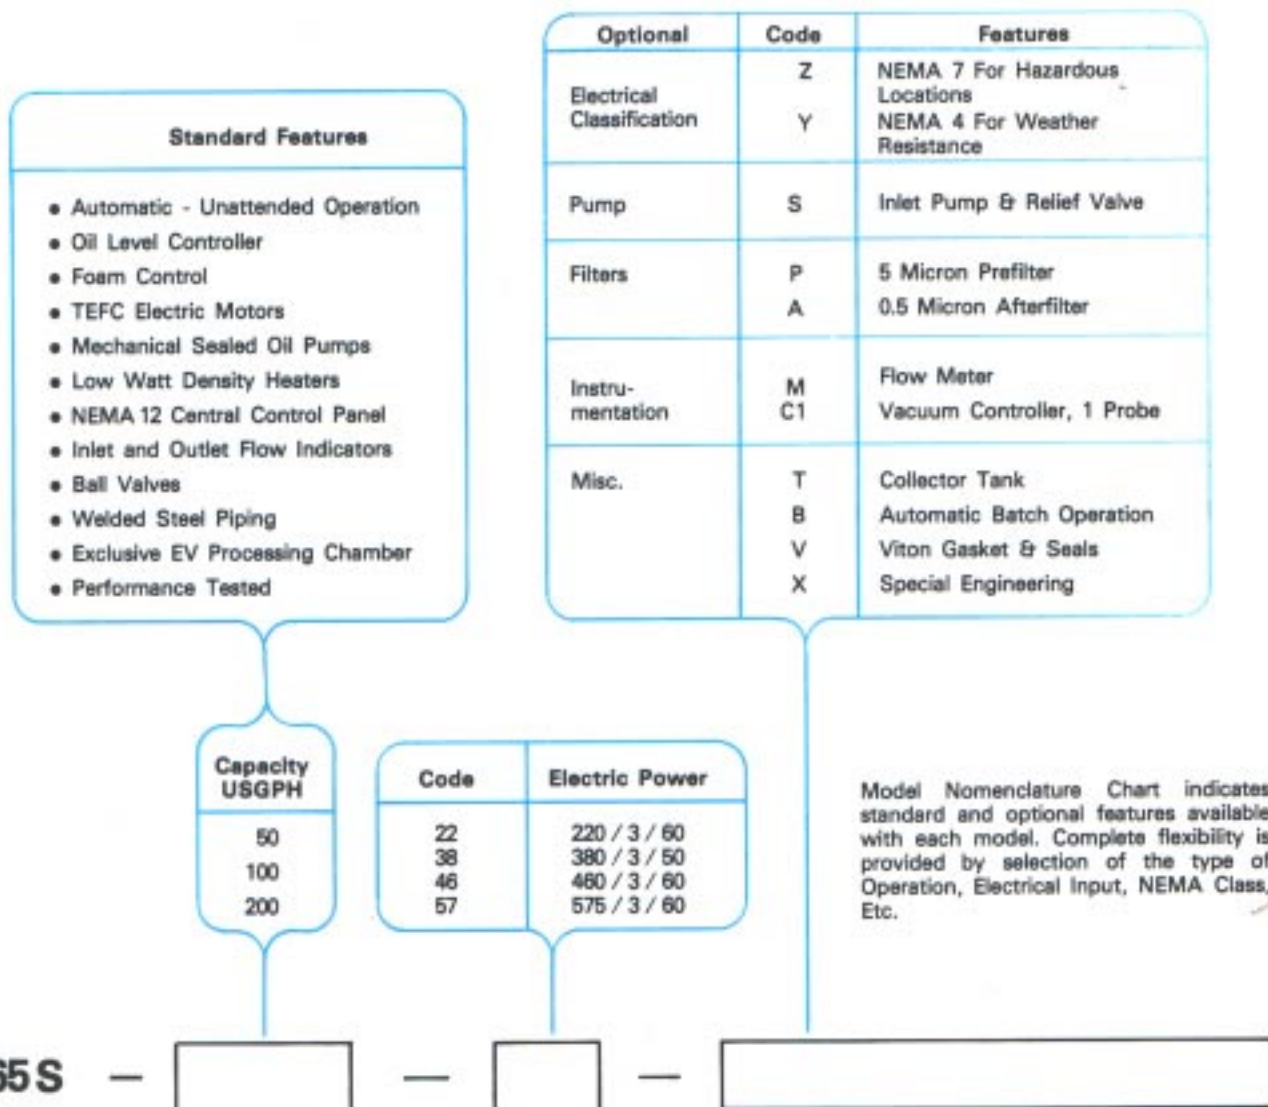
| Optional | Code | Features |
|---|---|---|
| Electrical Classification | Z<br>Y | NEMA 7 For Hazardous Locations<br>NEMA 4 For Weather Resistance |
| Pump | S | Inlet Pump & Relief Valve |
| Filters | P<br>A | 5 Micron Prefilter<br>0.5 Micron Afterfilter |
| Instrumentation | M<br>C1 | Flow Meter<br>Vacuum Controller, 1 Probe |
| Misc. | T<br>B<br>V<br>X | Collector Tank<br>Automatic Batch Operation<br>Viton Gasket & Seals<br>Special Engineering |

Standard Features

• Automatic - Unattended Operation
• Oil Level Controller
• Foam Control
• TEFC Electric Motors
• Mechanical Sealed Oil Pumps
• Low Watt Density Heaters
• NEMA 12 Central Control Panel
• Inlet and Outlet Flow Indicators
• Ball Valves
• Welded Steel Piping
• Exclusive EV Processing Chamber
• Performance Tested

| Capacity USGPH |
|---|
| 50 |
| 100 |
| 200 |

| Code | Electric Power |
|---|---|
| 22 | 220 / 3 / 60 |
| 38 | 380 / 3 / 50 |
| 46 | 460 / 3 / 60 |
| 57 | 575 / 3 / 60 |

Model Nomenclature Chart indicates standard and optional features available with each model. Complete flexibility is provided by selection of the type of Operation, Electrical Input, NEMA Class, Etc.

65 S — — —